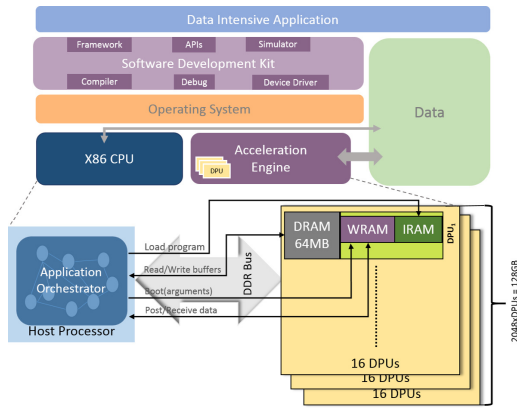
Data Intensive Application

Framework
APIs
Simulator
Software Development Kit
Compiler
Debug
Device Driver

Operating System

Data

X86 CPU

Acceleration Engine
DPU

Application Orchestrator
Host Processor

Load program
Read/Write buffers
Boot(arguments)
Post/Receive data

DDR Bus

DRAM 64MB
WRAM
IRAM
$DPU_1$

16 DPUs
16 DPUs
16 DPUs

2048xDPUs = 128GB